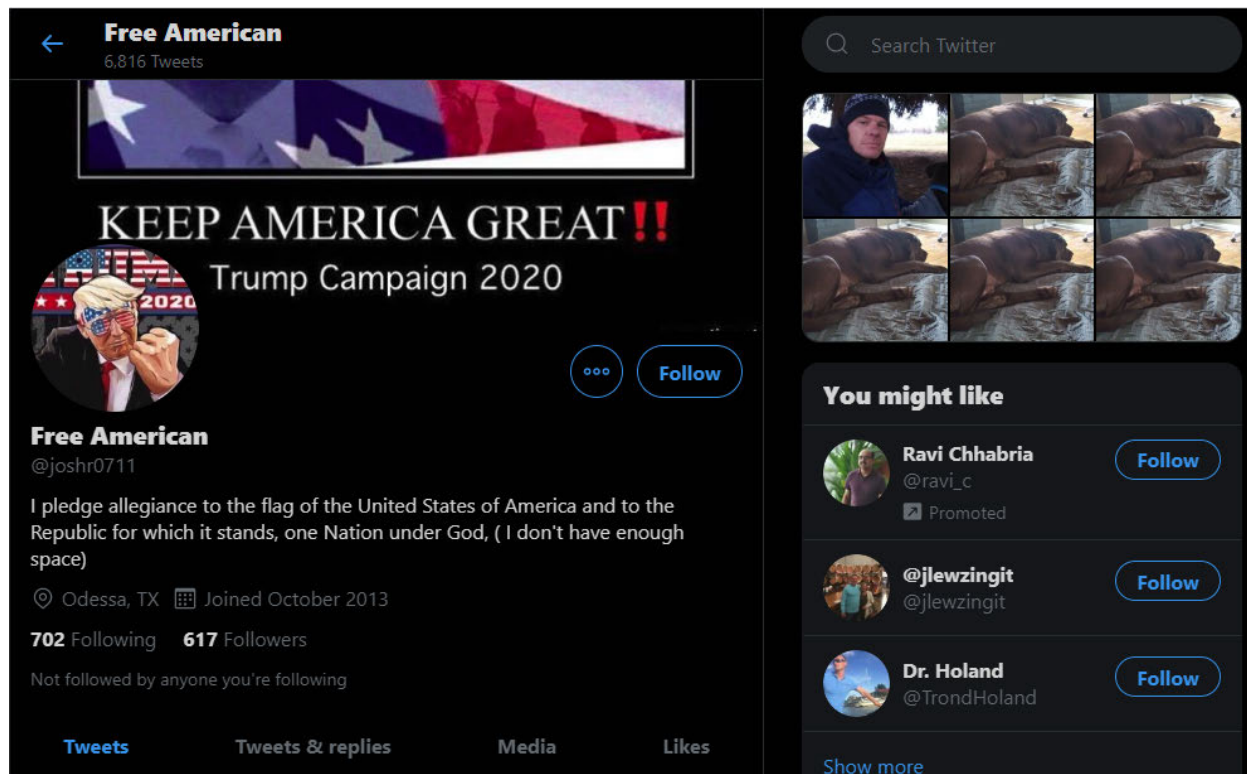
Free American
6,816 Tweets

KEEP AMERICA GREAT!!
Trump Campaign 2020

2020

Follow

Free American
@joshr0711

I pledge allegiance to the flag of the United States of America and to the Republic for which it stands, one Nation under God, ( I don't have enough space)

Odessa, TX Joined October 2013

702 Following 617 Followers

Not followed by anyone you're following

Tweets Tweets & replies Media Likes

Search Twitter

You might like

Ravi Chhabria
@ravi_c
Promoted
Follow

@jlewzingit
@jlewzingit
Follow

Dr. Holand
@TrondHoland
Follow

Show more